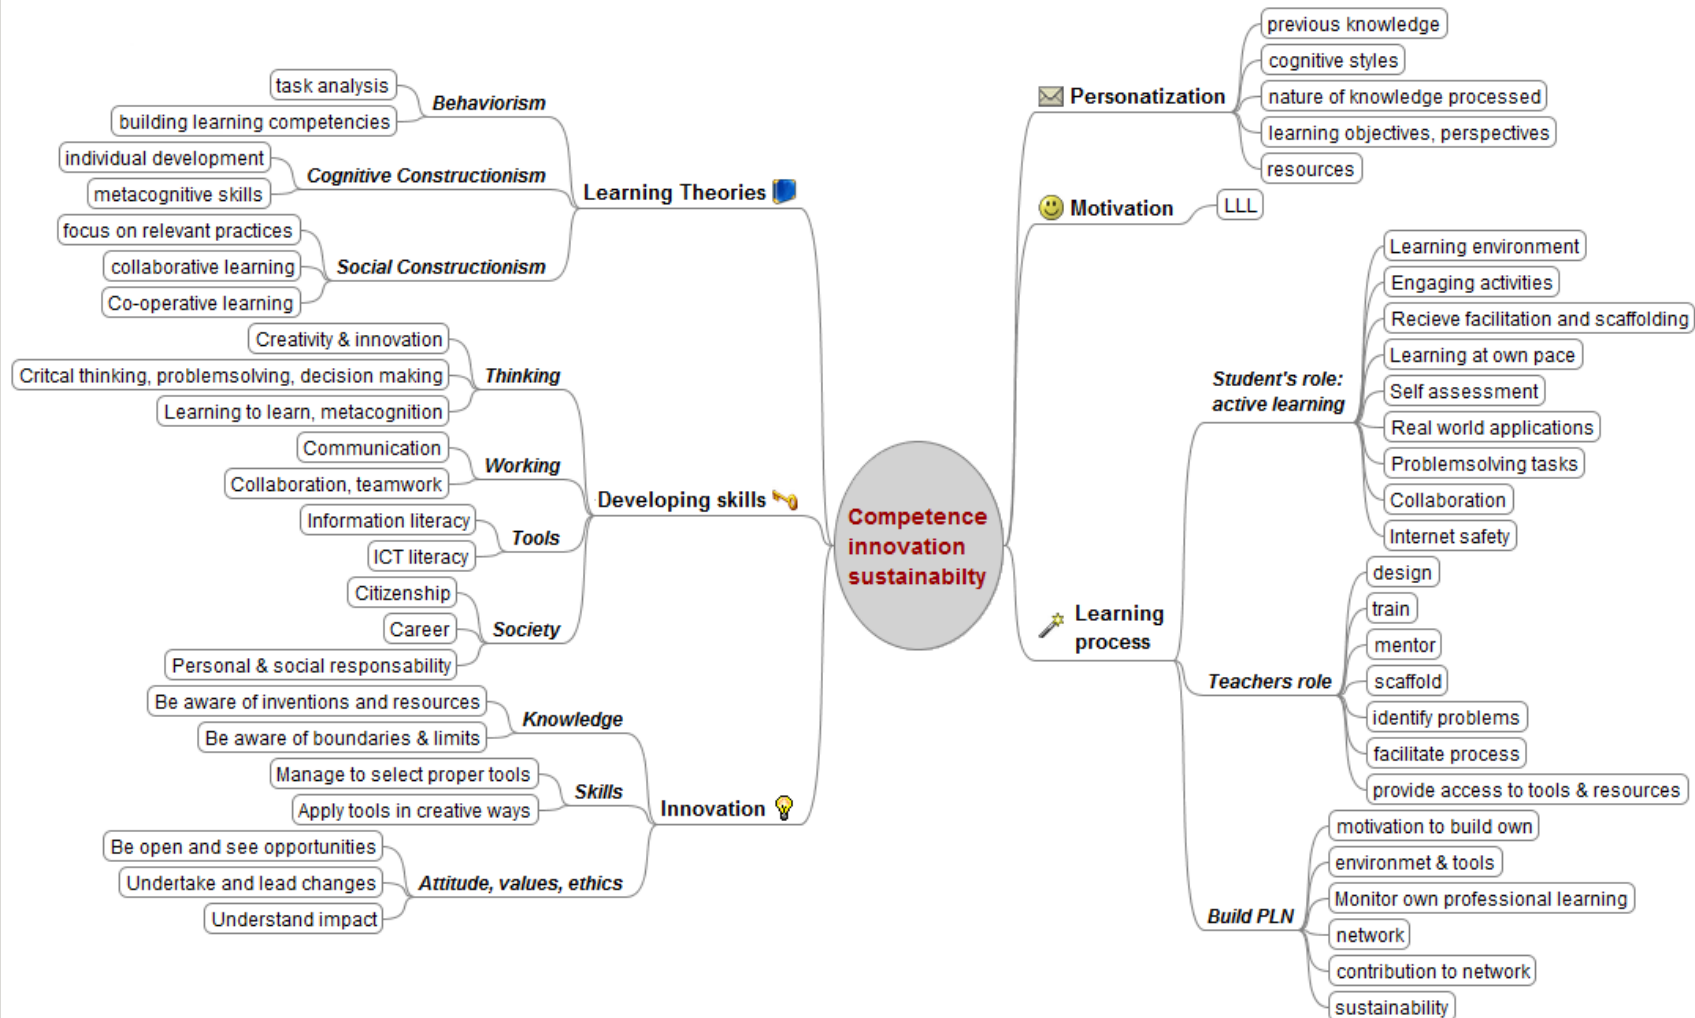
Competence innovation sustainabilty

Learning Theories
Behaviorism
task analysis
building learning competencies
Cognitive Constructionism
individual development
metacognitive skills
Social Constructionism
focus on relevant practices
collaborative learning
Co-operative learning

Developing skills
Thinking
Creativity & innovation
Critcal thinking, problemsolving, decision making
Learning to learn, metacognition
Working
Communication
Collaboration, teamwork
Tools
Information literacy
ICT literacy
Society
Citizenship
Career
Personal & social responsability

Innovation
Knowledge
Be aware of inventions and resources
Be aware of boundaries & limits
Skills
Manage to select proper tools
Apply tools in creative ways
Attitude, values, ethics
Be open and see opportunities
Undertake and lead changes
Understand impact

Personazation
previous knowledge
cognitive styles
nature of knowledge processed
learning objectives, perspectives
resources

Motivation
LLL

Learning process
Student's role: active learning
Learning environment
Engaging activities
Recieve facilitation and scaffolding
Learning at own pace
Self assessment
Real world applications
Problemsolving tasks
Collaboration
Internet safety
Teachers role
design
train
mentor
scaffold
identify problems
facilitate process
provide access to tools & resources
Build PLN
motivation to build own
environmet & tools
Monitor own professional learning
network
contribution to network
sustainability